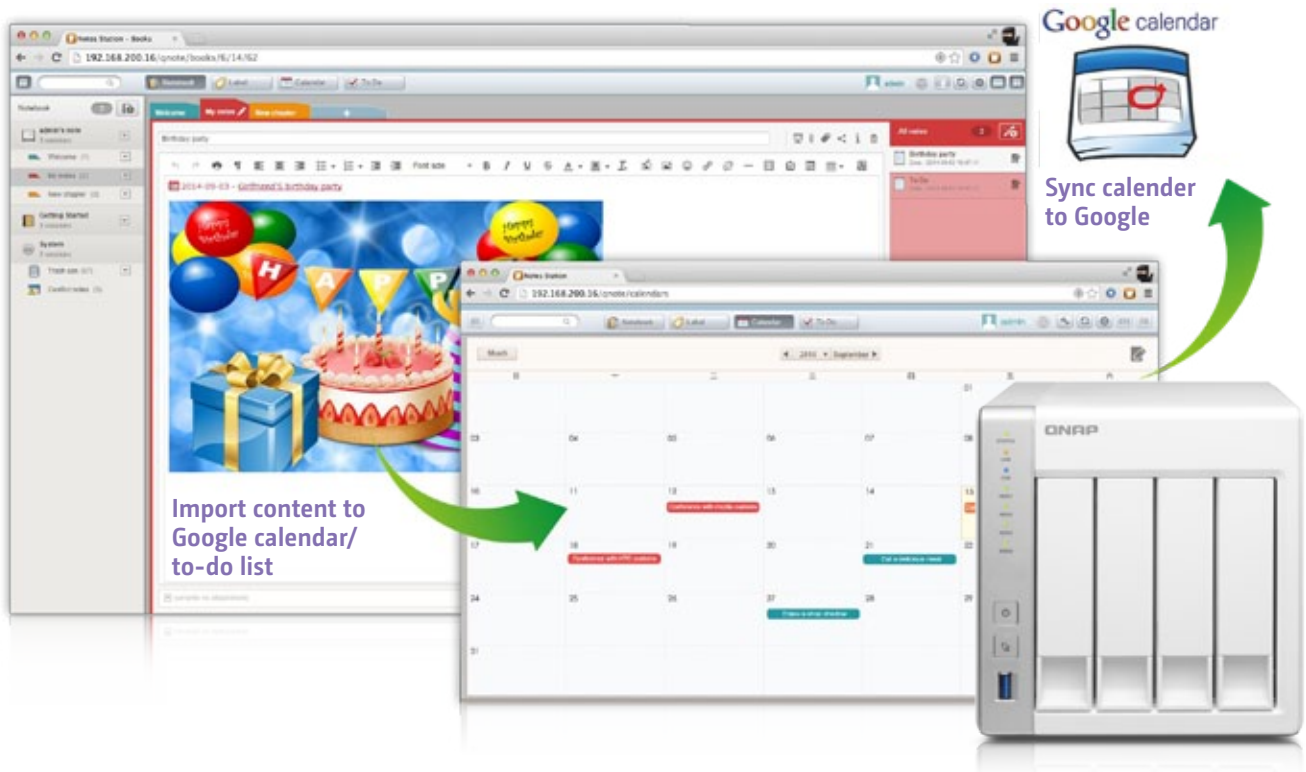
Google calendar

Sync calender to Google

192.168.200.16/qnote/books/6/14/62

Notebook

Label

Calendar

To Do

admin

Notebook

admin's note

Welcome

My notes

New chapter

Getting Started

System

Trash can

Conflict notes

Welcome

My notes

New chapter

Birthday party

All notes

Birthday party

To Do

Font size

2014-09-03 - Girlfriend's birthday party

Happy Birthday

Happy Birthday

H A P P

Notes Station

192.168.200.16/qnote/calendars

Notebook

Label

Calendar

To Do

admin

Month

2014 September

01

03

04

05

06

07

08

10

11

12

13

14

15

17

18

19

20

21

22

24

25

26

27

28

29

31

Import content to Google calendar/ to-do list

QNAP